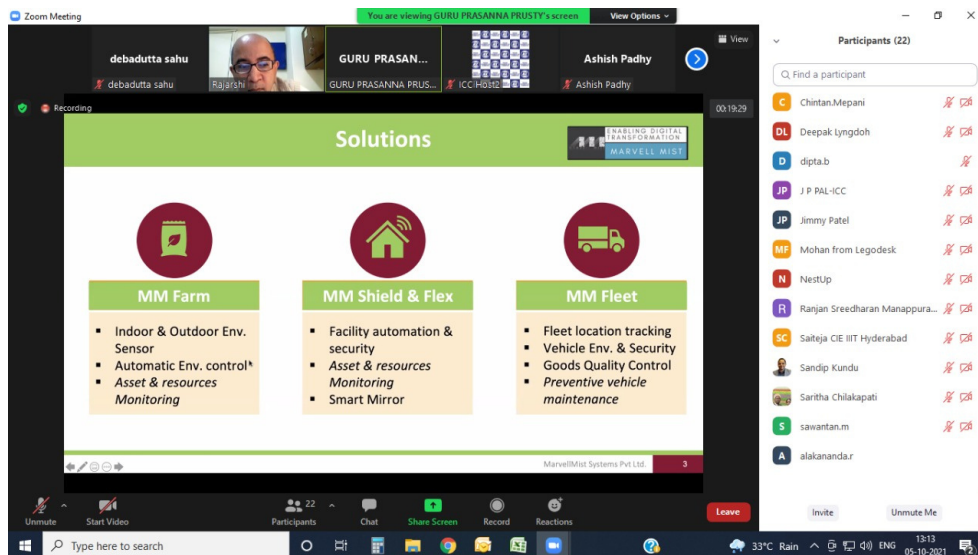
Zoom Meeting

You are viewing GURU PRASANNA PRUSTY's screen

View Options

View

debadutta sahu

debadutta sahu

Rajarshi

GURU PRASAN...

GURU PRASANNA PRUS...

ICC Host2

Ashish Padhy

Ashish Padhy

Recording

00:19:29

Solutions

ENABLING DIGITAL TRANSFORMATION
MARVELL MIST

MM Farm

- Indoor & Outdoor Env. Sensor
- Automatic Env. control
- *Asset & resources Monitoring*

MM Shield & Flex

- Facility automation & security
- *Asset & resources Monitoring*
- Smart Mirror

MM Fleet

- Fleet location tracking
- Vehicle Env. & Security
- Goods Quality Control
- *Preventive vehicle maintenance*

MarvellMist Systems Pvt Ltd.

3

Participants (22)

Find a participant

Chintan.Mepani

Deepak Lyngdoh

dipta.b

J P PAL-ICC

Jimmy Patel

Mohan from Legodesk

NestUp

Ranjan Sreedharan Manappura...

Saiteja CIE IIIT Hyderabad

Sandip Kundu

Saritha Chilakapati

sawantan.m

alakananda.r

Invite

Unmute Me

Unmute

Start Video

22

Participants

Chat

Share Screen

Record

Reactions

Leave

Type here to search

33°C Rain

ENG

13:13

05-10-2021